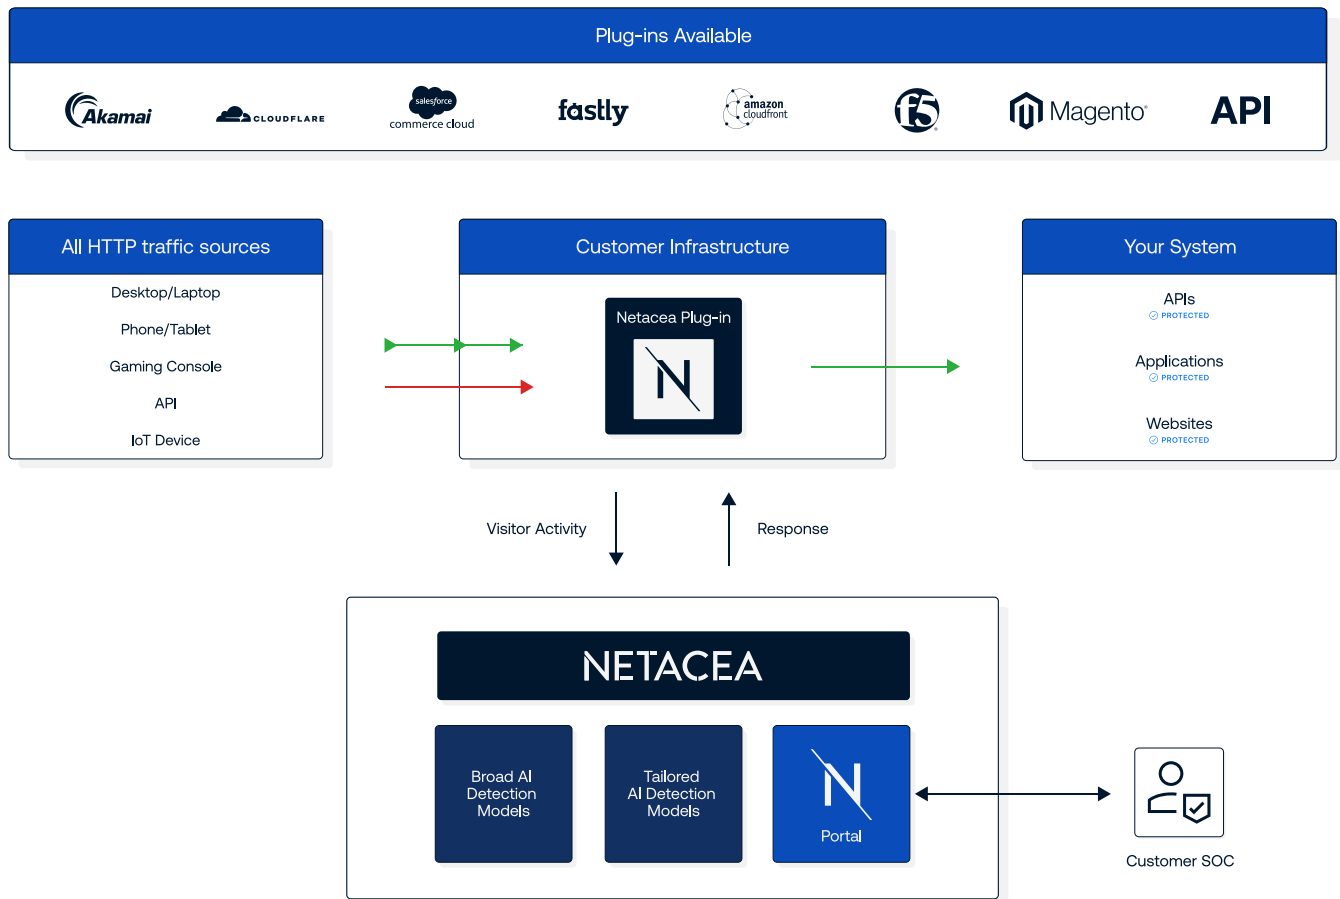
Plug-ins Available

Akamai CLOUDFLARE salesforce commerce cloud fastly amazon cloudfront f5 Magento API

All HTTP traffic sources

Desktop/Laptop

Phone/Tablet

Gaming Console

API

IoT Device

Customer Infrastructure

Netacea Plug-in

N

Your System

APIs
PROTECTED

Applications
PROTECTED

Websites
PROTECTED

Visitor Activity

Response

NETACEA

Broad AI Detection Models

Tailored AI Detection Models

N
Portal

Customer SOC